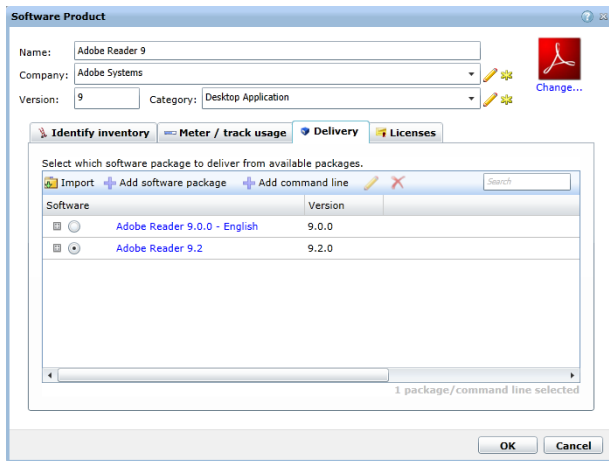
Software Product

Name: Adobe Reader 9

Company: Adobe Systems

Version: 9

Category: Desktop Application

Change...

Identify inventory | Meter / track usage | Delivery | Licenses

Select which software package to deliver from available packages.

Import | Add software package | Add command line

Search

| Software | Version |
|---|---|
| Adobe Reader 9.0.0 - English | 9.0.0 |
| Adobe Reader 9.2 | 9.2.0 |

1 package/command line selected

OK | Cancel